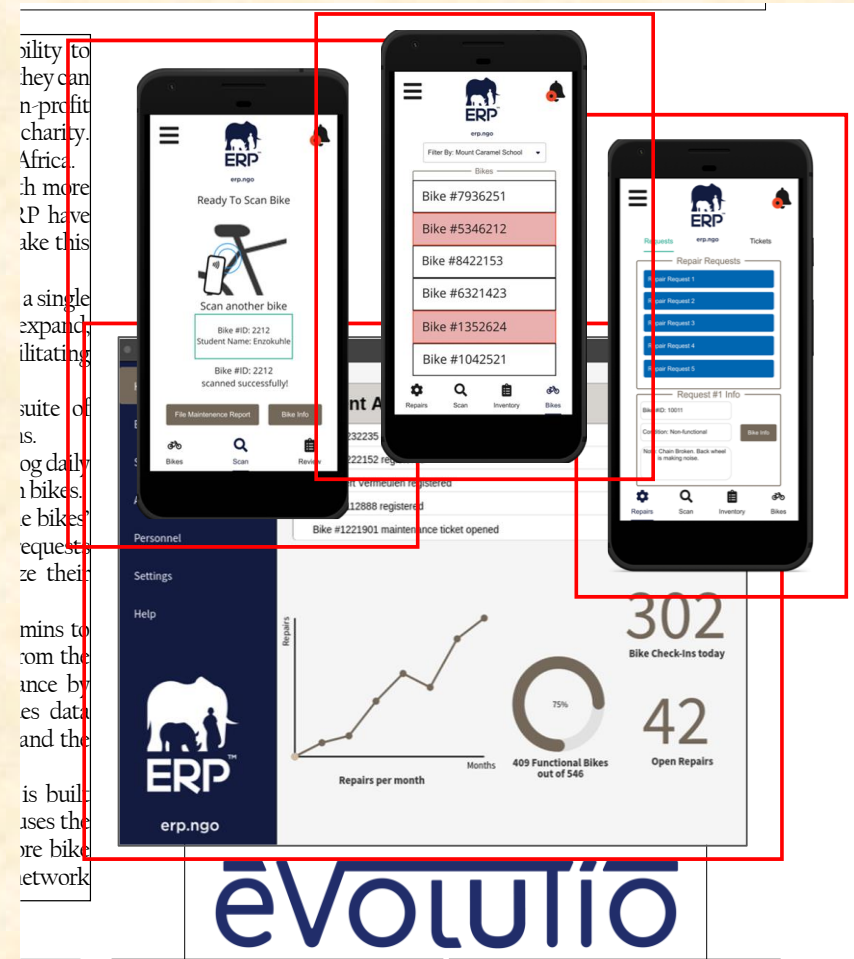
bility to
they can
n-profit
charity.
Africa.
ch more
RP have
ake this

a single
expand
ilitating

suite of
ns.
og daily
n bikes.
e bikes'
requests
ze their

mins to
rom the
ance by
es data
and the

is built
uses the
ore bike
etwork

ERP
erp.ngo
Ready To Scan Bike
Scan another bike
Bike #ID: 2212
Student Name: Enzokuhle
Bike #ID: 2212
scanned successfully!
File Maintenence Report
Bike Info
Bikes
Scan
Review

ERP
erp.ngo
Filter By: Mount Caramel School
Bikes
Bike #7936251
Bike #5346212
Bike #8422153
Bike #6321423
Bike #1352624
Bike #1042521
Repairs
Scan
Inventory
Bikes

ERP
Requests
erp.ngo
Tickets
Repair Requests
Repair Request 1
Repair Request 2
Repair Request 3
Repair Request 4
Repair Request 5
Request #1 Info
Bike #ID: 10011
Condition: Non-functional
Bike Info
Note: Chain Broken. Back wheel is making noise.
Repairs
Scan
Inventory
Bikes

nt A
232235
222152 registered
t Vermeulen registered
12888 registered
Bike #1221901 maintenance ticket opened
Personnel
Settings
Help
ERP
erp.ngo
Repairs
Months
Repairs per month
75%
409 Functional Bikes out of 546
302
Bike Check-Ins today
42
Open Repairs

ēVOLUTIO